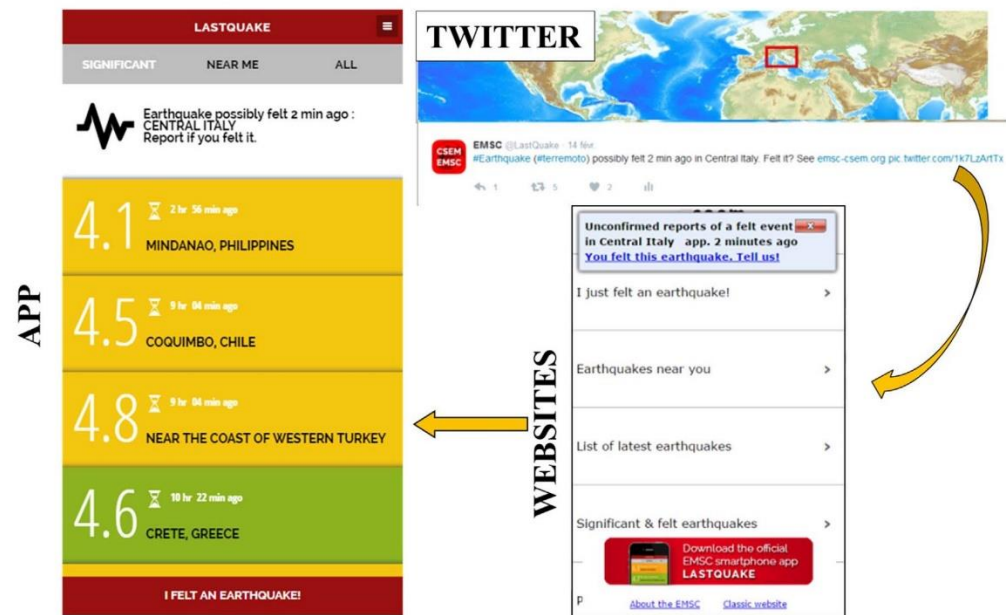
LASTQUAKE

SIGNIFICANT NEAR ME ALL

Earthquake possibly felt 2 min ago : CENTRAL ITALY
Report if you felt it.

4.1 2 hr 56 min ago
MINDANAO, PHILIPPINES

4.5 9 hr 04 min ago
COQUIMBO, CHILE

4.8 9 hr 04 min ago
NEAR THE COAST OF WESTERN TURKEY

4.6 10 hr 22 min ago
CRETE, GREECE

I FELT AN EARTHQUAKE!

APP

TWITTER

CSEM EMSC

EMSC @LastQuake · 14 févr.
#Earthquake (#terremoto) possibly felt 2 min ago in Central Italy. Felt it? See emsc-csem.org pic.twitter.com/1k7LzArtTx

1 5 2

WEBSITES

Unconfirmed reports of a felt event in Central Italy app. 2 minutes ago
You felt this earthquake. Tell us!

I just felt an earthquake!

Earthquakes near you

List of latest earthquakes

Significant & felt earthquakes

Download the official EMSC smartphone app LASTQUAKE

About the EMSC Classic website